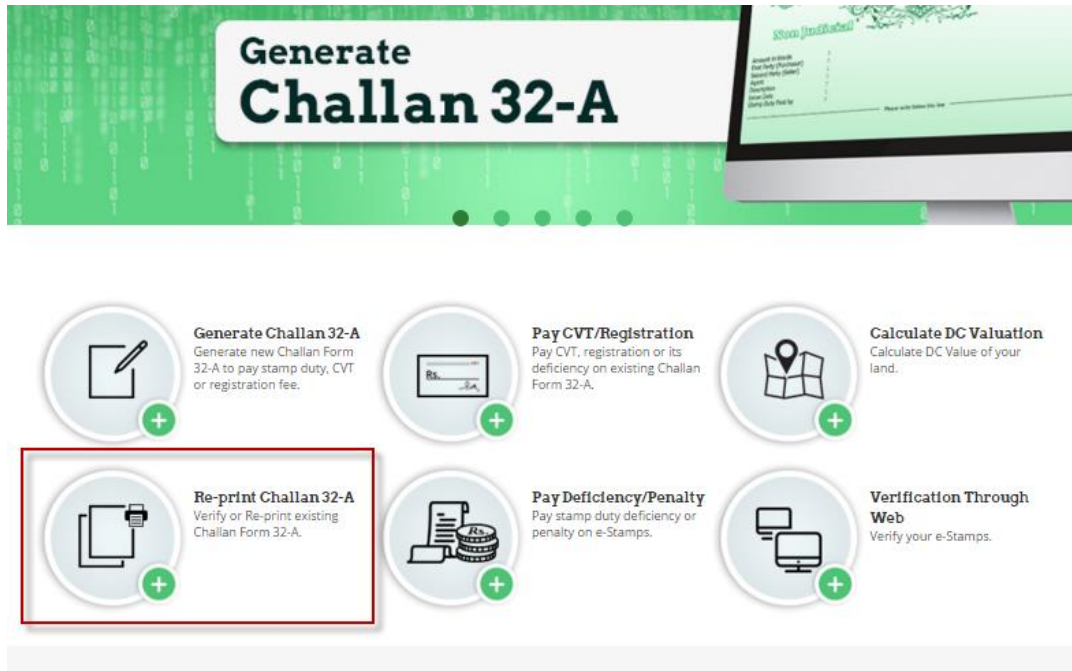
Generate
Challan 32-A

Non Judicial

Generate Challan 32-A
Generate new Challan Form 32-A to pay stamp duty, CVT or registration fee.

Pay CVT/Registration
Pay CVT, registration or its deficiency on existing Challan Form 32-A.

Rs.

Calculate DC Valuation
Calculate DC Value of your land.

Re-print Challan 32-A
Verify or Re-print existing Challan Form 32-A.

Pay Deficiency/Penalty
Pay stamp duty deficiency or penalty on e-Stamps.

Rs.

Verification Through Web
Verify your e-Stamps.